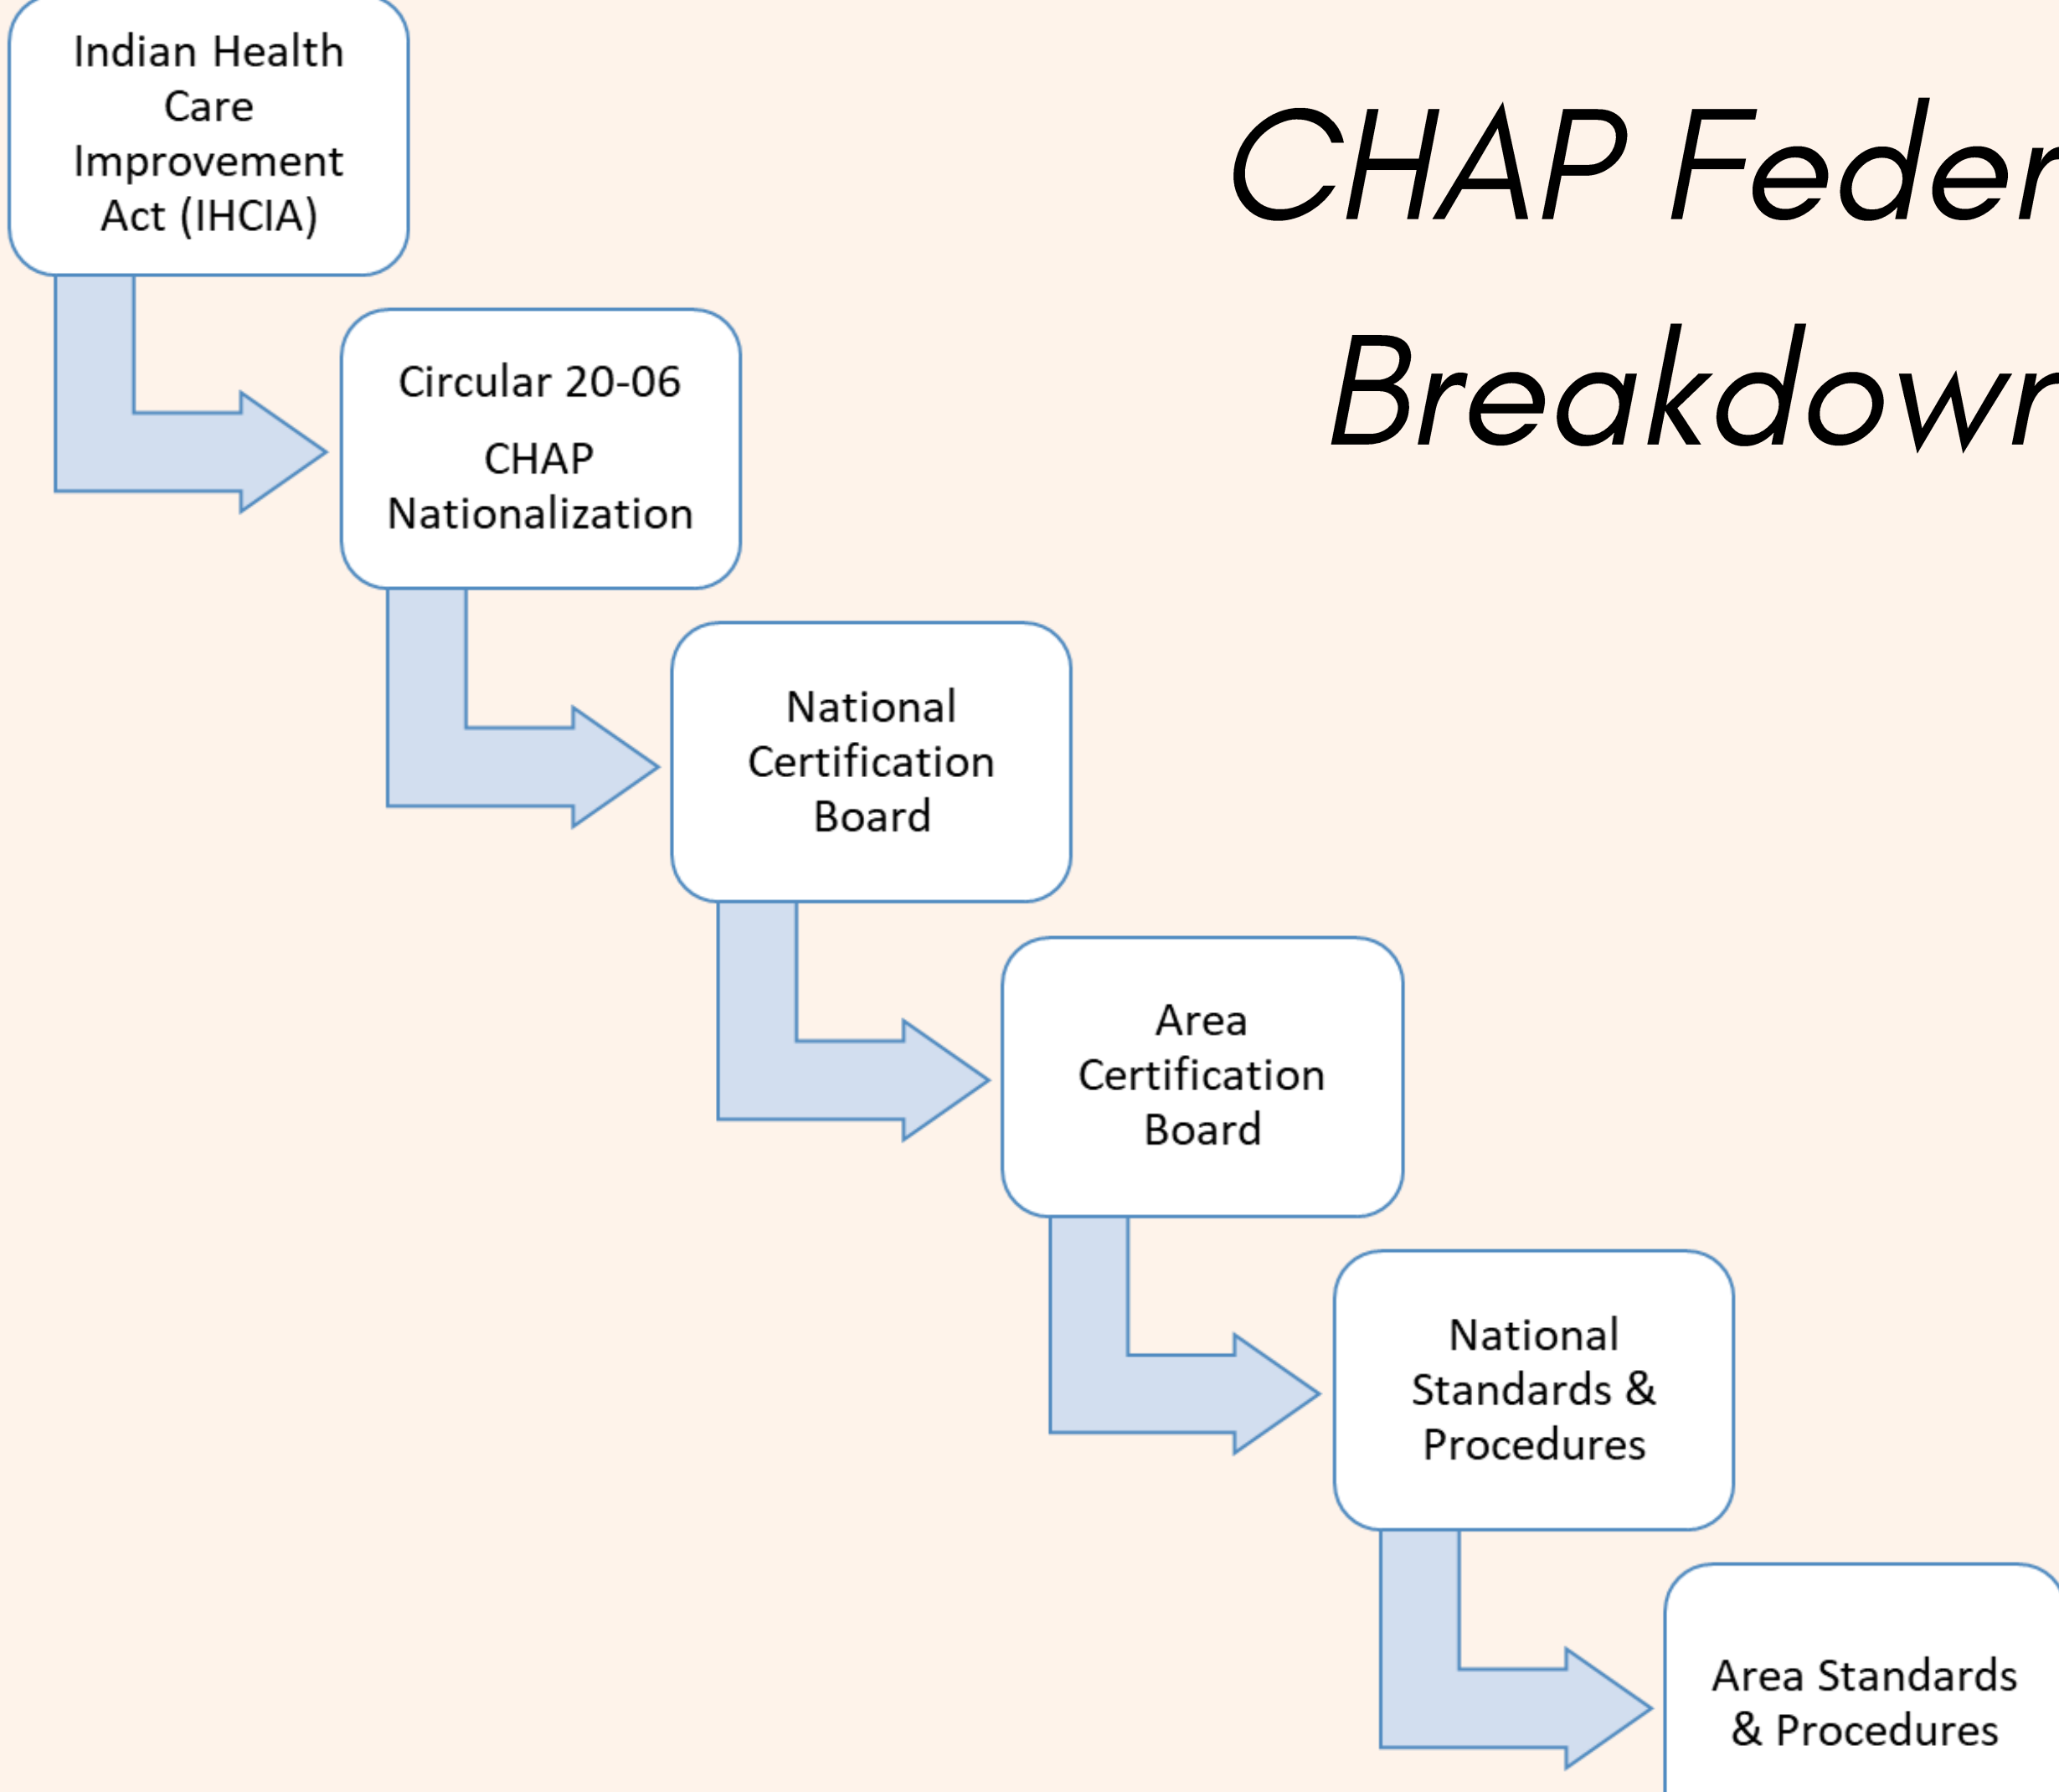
CHAP Feder
Breakdowr

Indian Health Care Improvement Act (IHCIA)

Circular 20-06

CHAP Nationalization

National Certification Board

Area Certification Board

National Standards & Procedures

Area Standards & Procedures